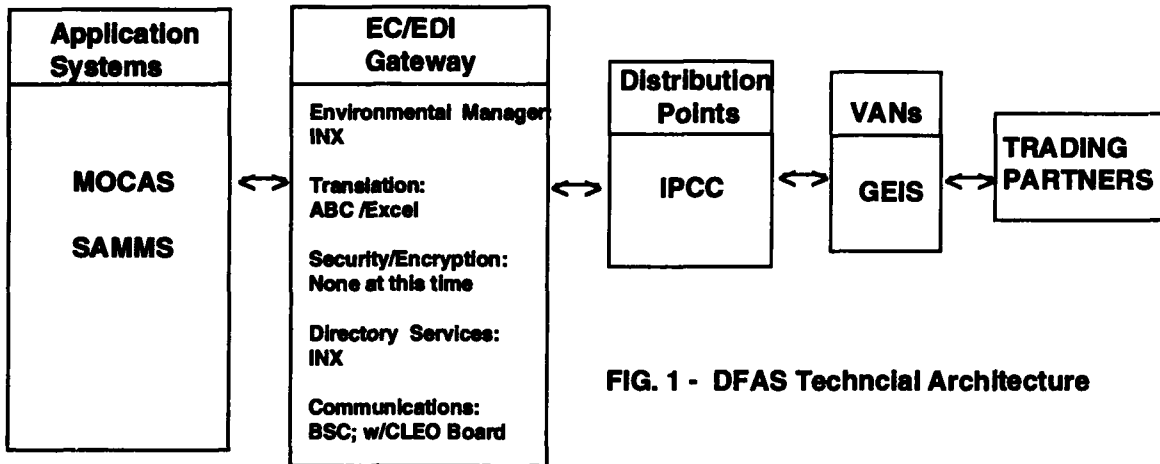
Application Systems

MOCAS

SAMMS

EC/EDI Gateway

Environmental Manager: INX

Translation: ABC /Excel

Security/Encryption: None at this time

Directory Services: INX

Communications: BSC; w/CLEO Board

Distribution Points

IPCC

VANs

GEIS

TRADING PARTNERS

FIG. 1 - DFAS Techncial Architecture